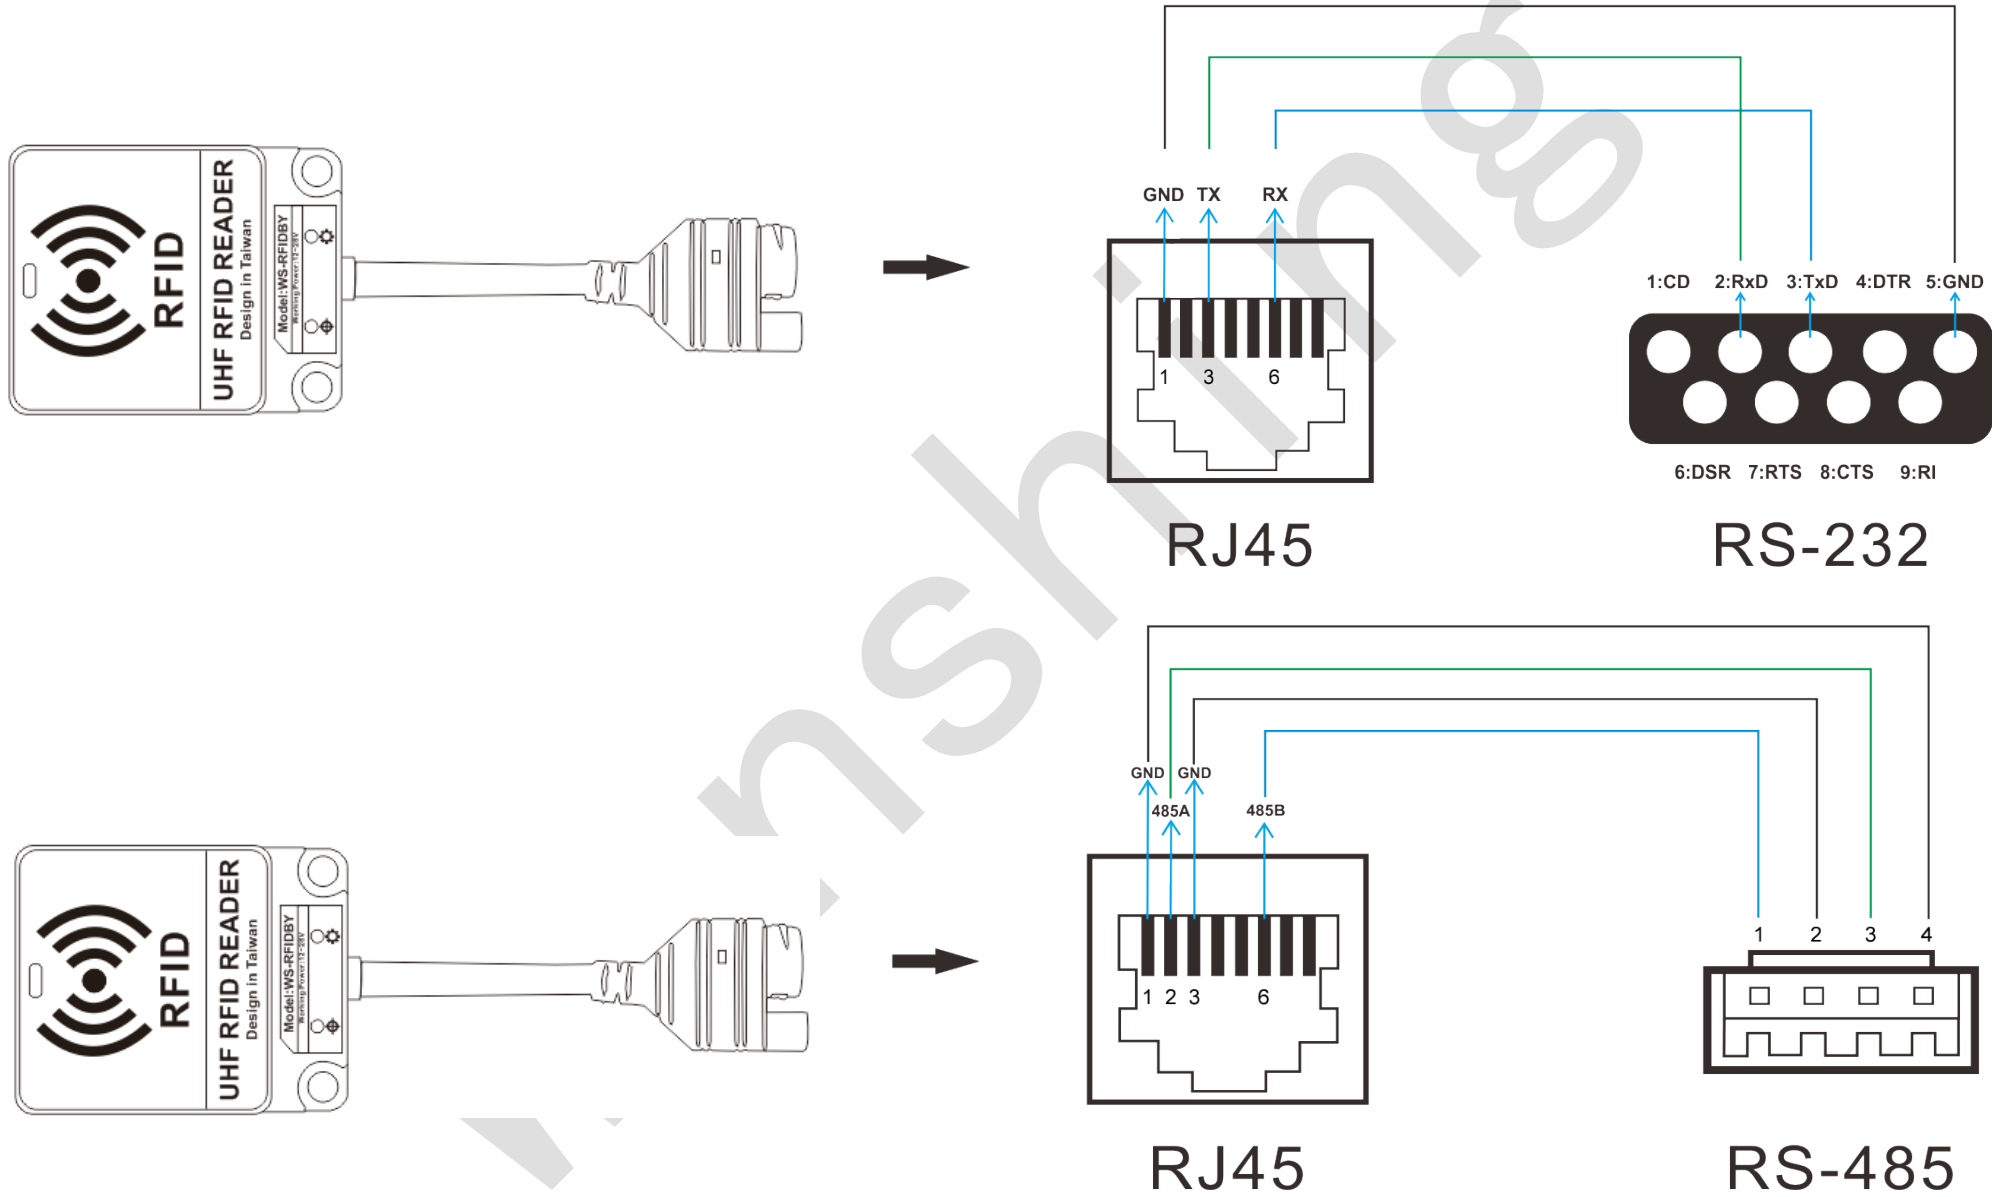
RFID
UHF RFID READER
Design in Taiwan
Model:WS-RFIDBY
Working Power:12~28V

GND TX RX
1 3 6
RJ45

1:CD 2:RxD 3:TxD 4:DTR 5:GND
6:DSR 7:RTS 8:CTS 9:RI
RS-232

RFID
UHF RFID READER
Design in Taiwan
Model:WS-RFIDBY
Working Power:12~28V

GND GND
485A 485B
1 2 3 6
RJ45

1 2 3 4
RS-485

Winshing